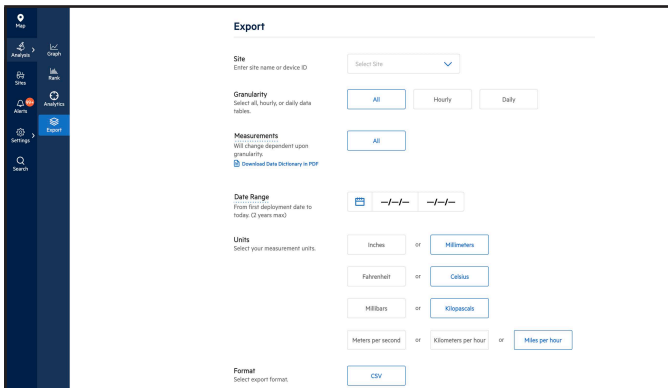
Map
Analysis
Sites
Alarms
Settings
Search
Graph
Rank
Analytics
Export

Export

Site
Enter site name or device ID
Select Site

Granularity
Select all, hourly, or daily data tables.
All
Hourly
Daily

Measurements
Will change dependent upon granularity.
Download Data Dictionary in PDF
All

Date Range
From first deployment date to today. (2 years max)
--/--/--
--/--/--

Units
Select your measurement units.
Inches or Millimeters
Fahrenheit or Celsius
Millibars or Kilopascals
Meters per second or Kilometers per hour or Miles per hour

Format
Select export format.
CSV